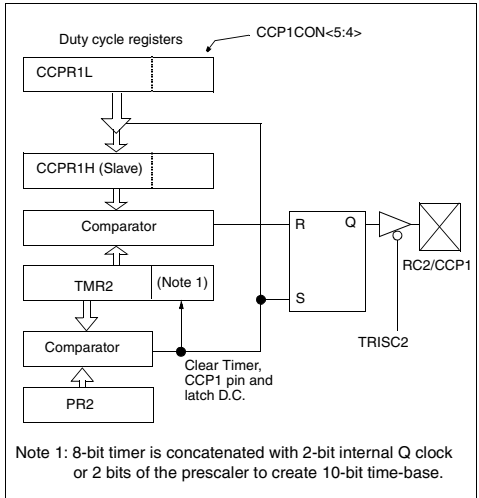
Duty cycle registers

CCP1CON<5:4>

CCPR1L

CCPR1H (Slave)

Comparator

R

Q

RC2/CCP1

TMR2

(Note 1)

S

TRISC2

Comparator

Clear Timer, CCP1 pin and latch D.C.

PR2

Note 1: 8-bit timer is concatenated with 2-bit internal Q clock or 2 bits of the prescaler to create 10-bit time-base.